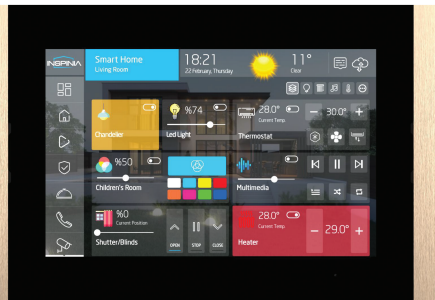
INSANIA

Smart Home
Living Room

18:21
22 February, Thursday

11°
Clear

Chandelier

%74
Led Light

28.0°
Current Temp.
Thermostat

30.0°

%50
Children's Room

Multimedia

%0
Current Position
Shutter/Blinds

OPEN STOP CLOSE

28.0°
Current Temp.
Heater

29.0°